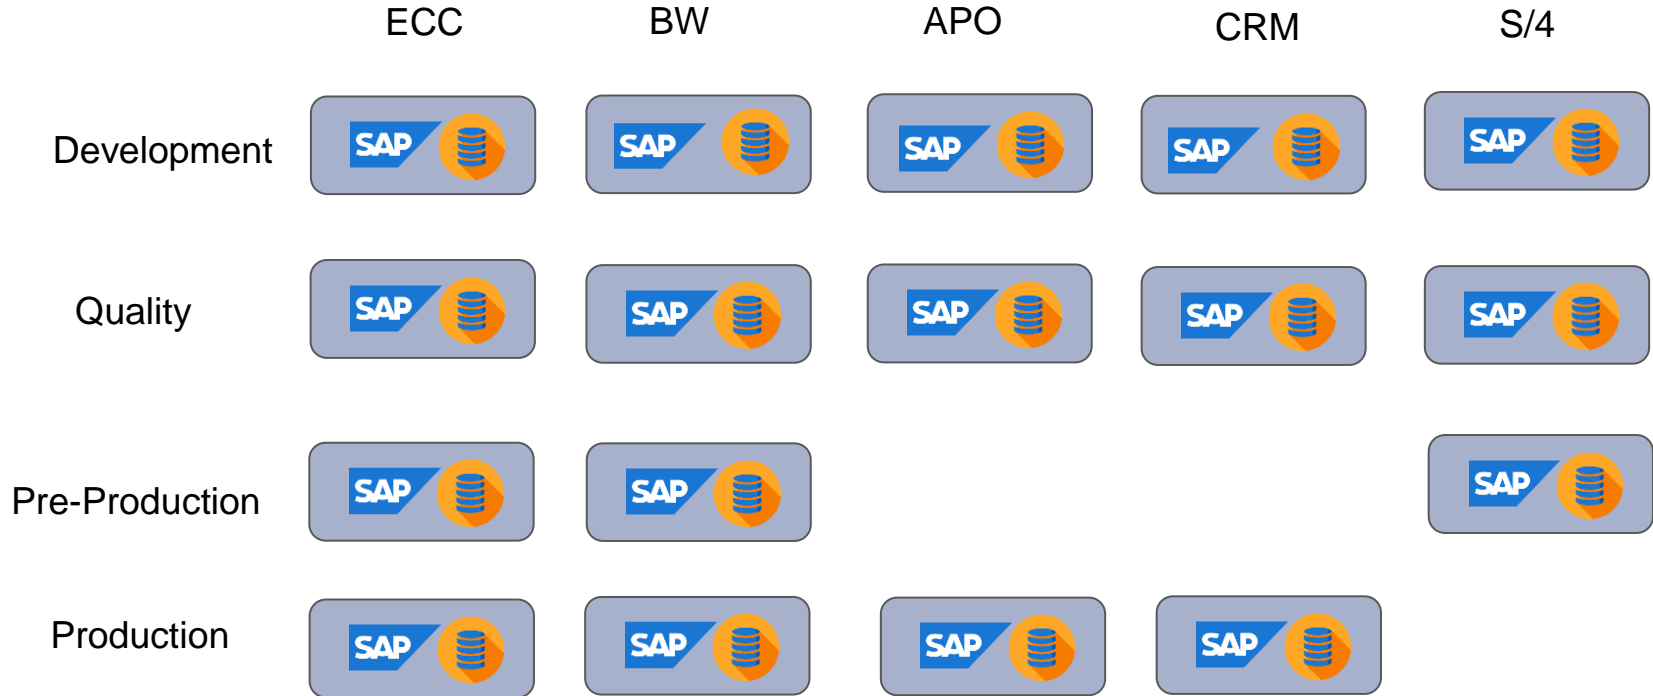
| | ECC | BW | APO | CRM | S/4 |
|---|---|---|---|---|---|
| Development | SAP | SAP | SAP | SAP | SAP |
| Quality | SAP | SAP | SAP | SAP | SAP |
| Pre-Production | SAP | SAP | | | SAP |
| Production | SAP | SAP | SAP | SAP | |